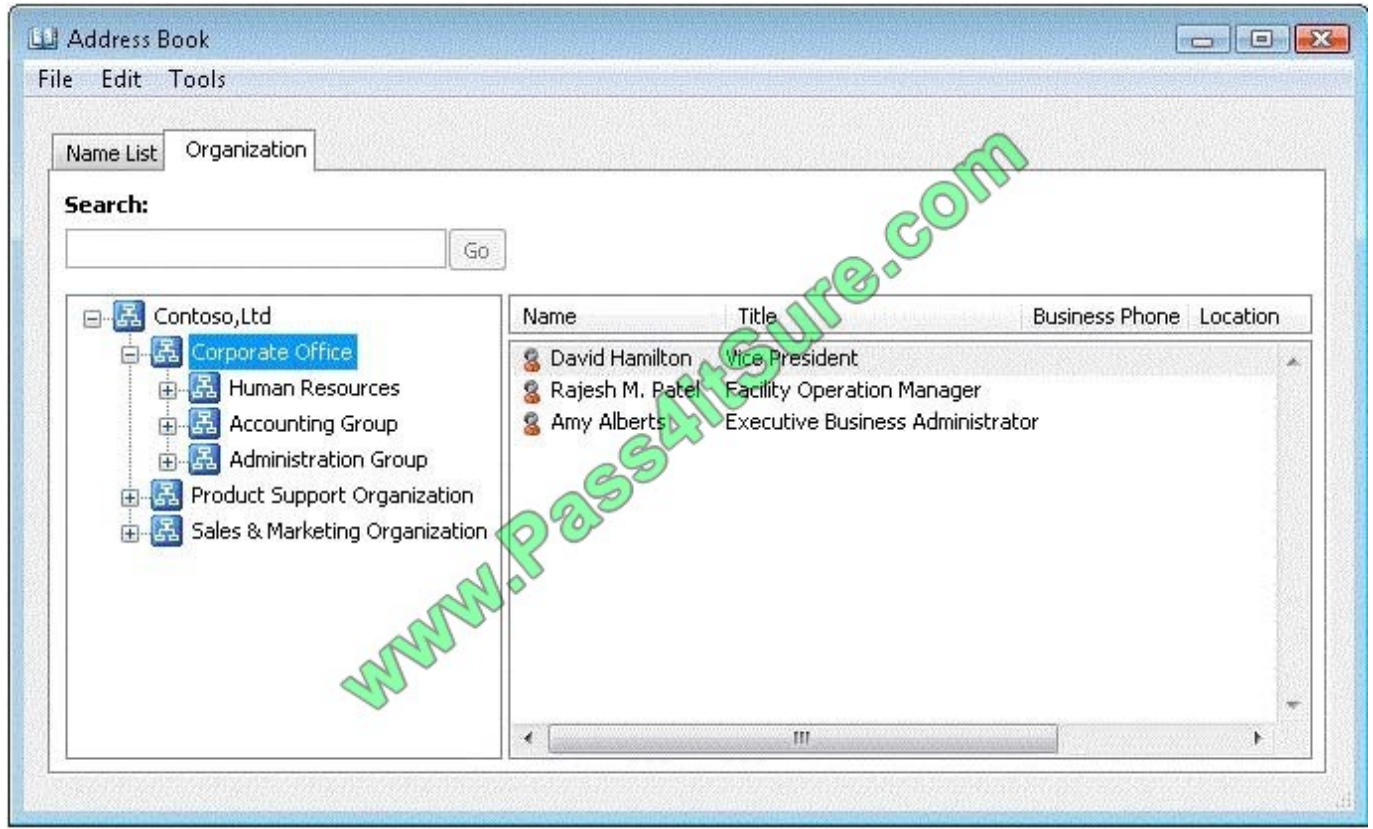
Address Book

File Edit Tools

Name List | Organization

Search:

Go

Contoso,Ltd
Corporate Office
Human Resources
Accounting Group
Administration Group
Product Support Organization
Sales & Marketing Organization

| Name | Title | Business Phone | Location |
|---|---|---|---|
| David Hamilton | Vice President | | |
| Rajesh M. Patel | Facility Operation Manager | | |
| Amy Alberts | Executive Business Administrator | | |

www.Pass4itSure.com